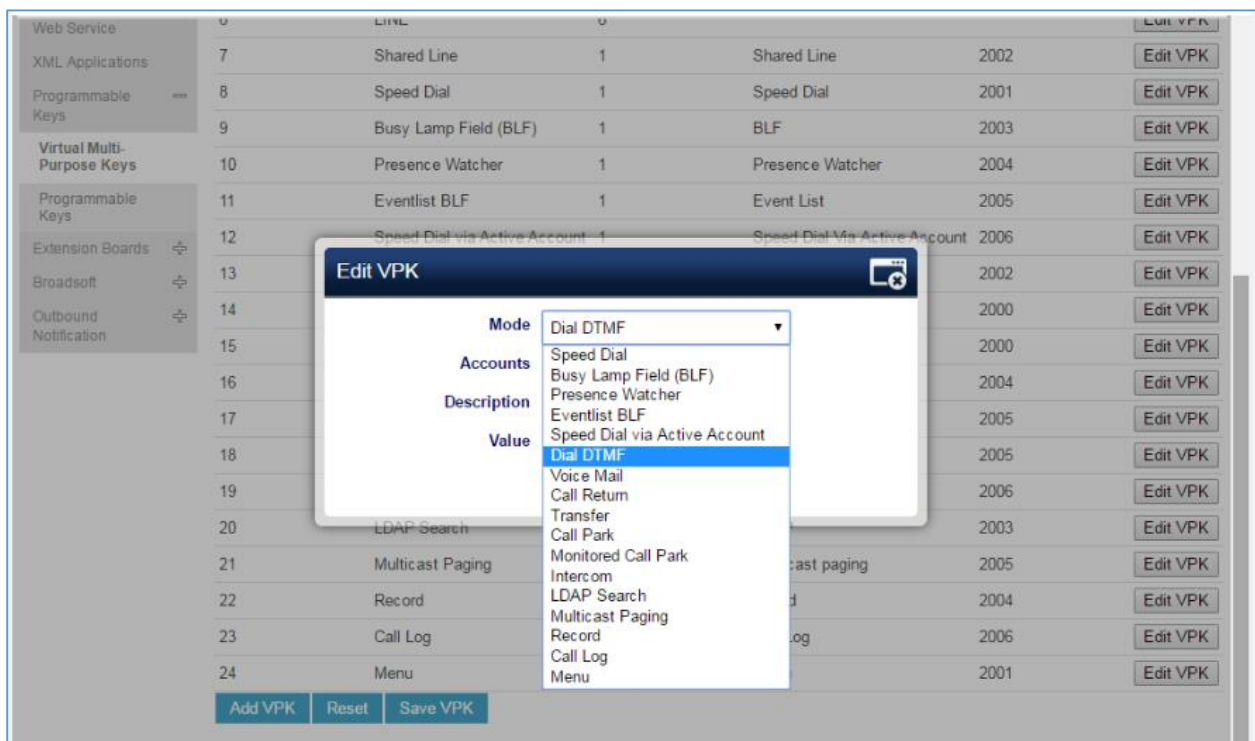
Web Service
XML Applications
Programmable Keys
Virtual Multi-Purpose Keys
Programmable Keys
Extension Boards
Broadsoft
Outbound Notification

| | | | | | |
|---|---|---|---|---|---|
| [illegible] | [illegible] | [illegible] | | | Edit VPK |
| 7 | Shared Line | 1 | Shared Line | 2002 | Edit VPK |
| 8 | Speed Dial | 1 | Speed Dial | 2001 | Edit VPK |
| 9 | Busy Lamp Field (BLF) | 1 | BLF | 2003 | Edit VPK |
| 10 | Presence Watcher | 1 | Presence Watcher | 2004 | Edit VPK |
| 11 | Eventlist BLF | 1 | Event List | 2005 | Edit VPK |
| 12 | Speed Dial via Active Account | 1 | Speed Dial Via Active Account | 2006 | Edit VPK |
| 13 | | | | 2002 | Edit VPK |
| 14 | | | | 2000 | Edit VPK |
| 15 | | | | 2000 | Edit VPK |
| 16 | | | | 2004 | Edit VPK |
| 17 | | | | 2005 | Edit VPK |
| 18 | | | | 2005 | Edit VPK |
| 19 | | | | 2006 | Edit VPK |
| 20 | LDAP Search | | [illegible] | 2003 | Edit VPK |
| 21 | Multicast Paging | | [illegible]cast paging | 2005 | Edit VPK |
| 22 | Record | | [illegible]d | 2004 | Edit VPK |
| 23 | Call Log | | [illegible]og | 2006 | Edit VPK |
| 24 | Menu | | | 2001 | Edit VPK |

Add VPK Reset Save VPK

Edit VPK

Mode Dial DTMF
Accounts
Description
Value

Speed Dial
Busy Lamp Field (BLF)
Presence Watcher
Eventlist BLF
Speed Dial via Active Account
Dial DTMF
Voice Mail
Call Return
Transfer
Call Park
Monitored Call Park
Intercom
LDAP Search
Multicast Paging
Record
Call Log
Menu